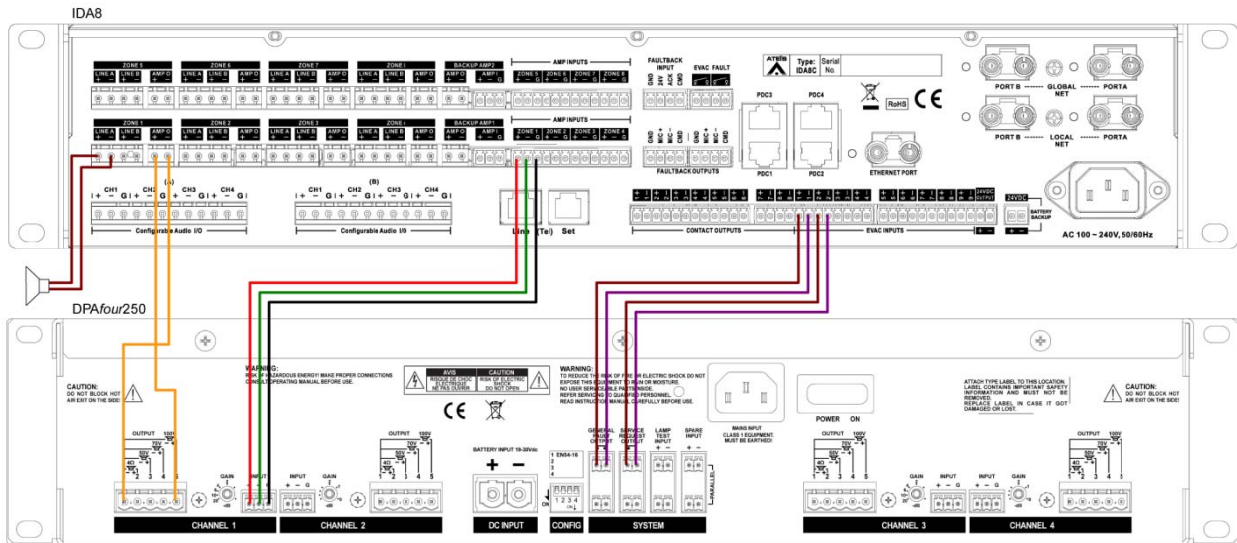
IDA8

ZONE 5 LINE A + − LINE B + − AMP O + −
ZONE 6 LINE A + − LINE B + − AMP O + −
ZONE 7 LINE A + − LINE B + − AMP O + −
ZONE 8 LINE A + − LINE B + − AMP O + −
BACKUP AMP2 AMP I + − G

AMP INPUTS
ZONE 5 + − G ZONE 6 + − G ZONE 7 + − G ZONE 8 + − G

FAULTBACK INPUT
EVAC FAULT

Type: IDA8C
Serial No

ZONE 1 LINE A + − LINE B + − AMP O + −
ZONE 2 LINE A + − LINE B + − AMP O + −
ZONE 3 LINE A + − LINE B + − AMP O + −
ZONE 4 LINE A + − LINE B + − AMP O + −
BACKUP AMP1 AMP I + − G

AMP INPUTS
ZONE 1 + − G ZONE 2 + − G ZONE 3 + − G ZONE 4 + − G

FAULTBACK OUTPUTS

PDC3 PDC4
PDC1 PDC2

RoHS CE

PORT B GLOBAL NET PORTA
PORT B LOCAL NET PORTA

ETHERNET PORT

(A)
CH1 + − G CH2 + − G CH3 + − G CH4 + − G
Configurable Audio I/O

(B)
CH1 + − G CH2 + − G CH3 + − G CH4 + − G
Configurable Audio I/O

Line (Tel) Set

CONTACT OUTPUTS
EVAC INPUTS
24VDC OUTPUT
24VDC
BATTERY BACKUP

AC 100 ~ 240V, 50/60Hz

DPA*four*250

CAUTION:
DO NOT BLOCK HOT AIR EXIT ON THE SIDE!

WARNING:
RISK OF HAZARDOUS ENERGY! MAKE PROPER CONNECTIONS CONSULT OPERATING MANUAL BEFORE USE.

AVIS
RISQUE DE CHOC ELECTRIQUE NE PAS OUVRIR
CAUTION
RISK OF ELECTRIC SHOCK DO NOT OPEN.

CE

WARNING:
TO REDUCE THE RISK OF FIRE OR ELECTRIC SHOCK DO NOT EXPOSE THIS EQUIPMENT TO RAIN OR MOISTURE.
NO USER SERVICEABLE PARTS INSIDE.
REFER SERVICING TO QUALIFIED PERSONNEL.
READ INSTRUCTION MANUAL CAREFULLY BEFORE USE.

MAINS INPUT
CLASS 1 EQUIPMENT.
MUST BE EARTHED!

POWER ON

ATTACH TYPE LABEL TO THIS LOCATION. LABEL CONTAINS IMPORTANT SAFETY INFORMATION AND MUST NOT BE REMOVED.
REPLACE LABEL IN CASE IT GOT DAMAGED OR LOST.

CAUTION:
DO NOT BLOCK HOT AIR EXIT ON THE SIDE!

OUTPUT 100V 70V 50V 4Ω 1 2 3 4 5
GAIN INPUT + − G
OUTPUT 100V 70V 50V 4Ω 1 2 3 4 5
INPUT + − G GAIN

BATTERY INPUT 18-30Vdc
+ −

1 EN54-16
2
3
4
ON 1 2 3 4

GENERAL FAULT OUTPUT
SERVICE REQUEST OUTPUT
LAMP TEST INPUT
SPARE INPUT
PARALLEL

OUTPUT 100V 70V 50V 4Ω 1 2 3 4 5
GAIN INPUT + − G
OUTPUT 100V 70V 50V 4Ω 1 2 3 4 5
INPUT + − G GAIN

CHANNEL 1
CHANNEL 2
DC INPUT
CONFIG
SYSTEM
CHANNEL 3
CHANNEL 4